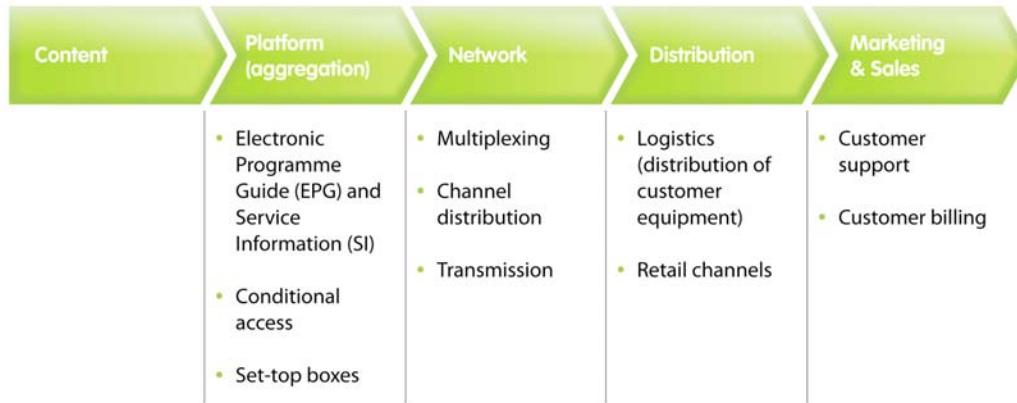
Content

Platform (aggregation)

- Electronic Programme Guide (EPG) and Service Information (SI)
- Conditional access
- Set-top boxes

Network

- Multiplexing
- Channel distribution
- Transmission

Distribution

- Logistics (distribution of customer equipment)
- Retail channels

Marketing & Sales

- Customer support
- Customer billing